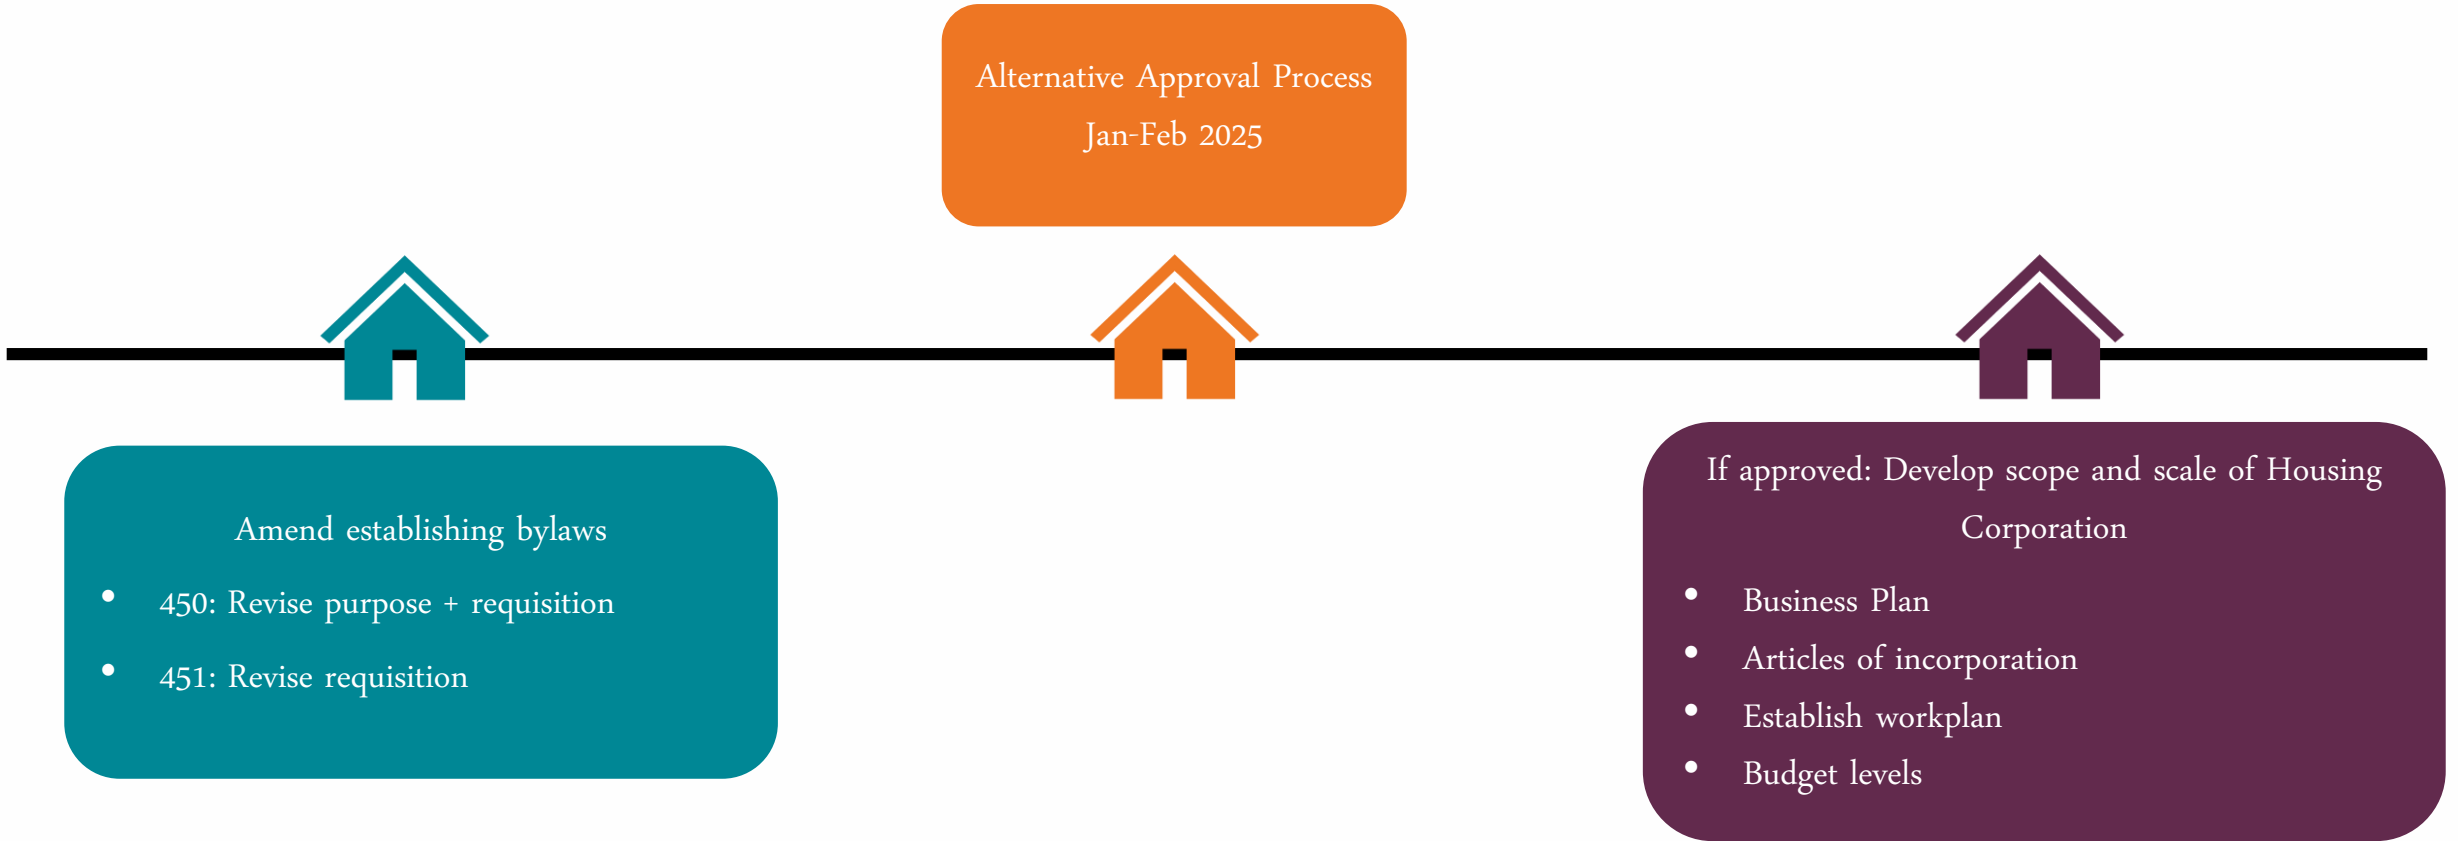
Alternative Approval Process
Jan-Feb 2025

Amend establishing bylaws
- 450: Revise purpose + requisition
- 451: Revise requisition

If approved: Develop scope and scale of Housing Corporation
- Business Plan
- Articles of incorporation
- Establish workplan
- Budget levels